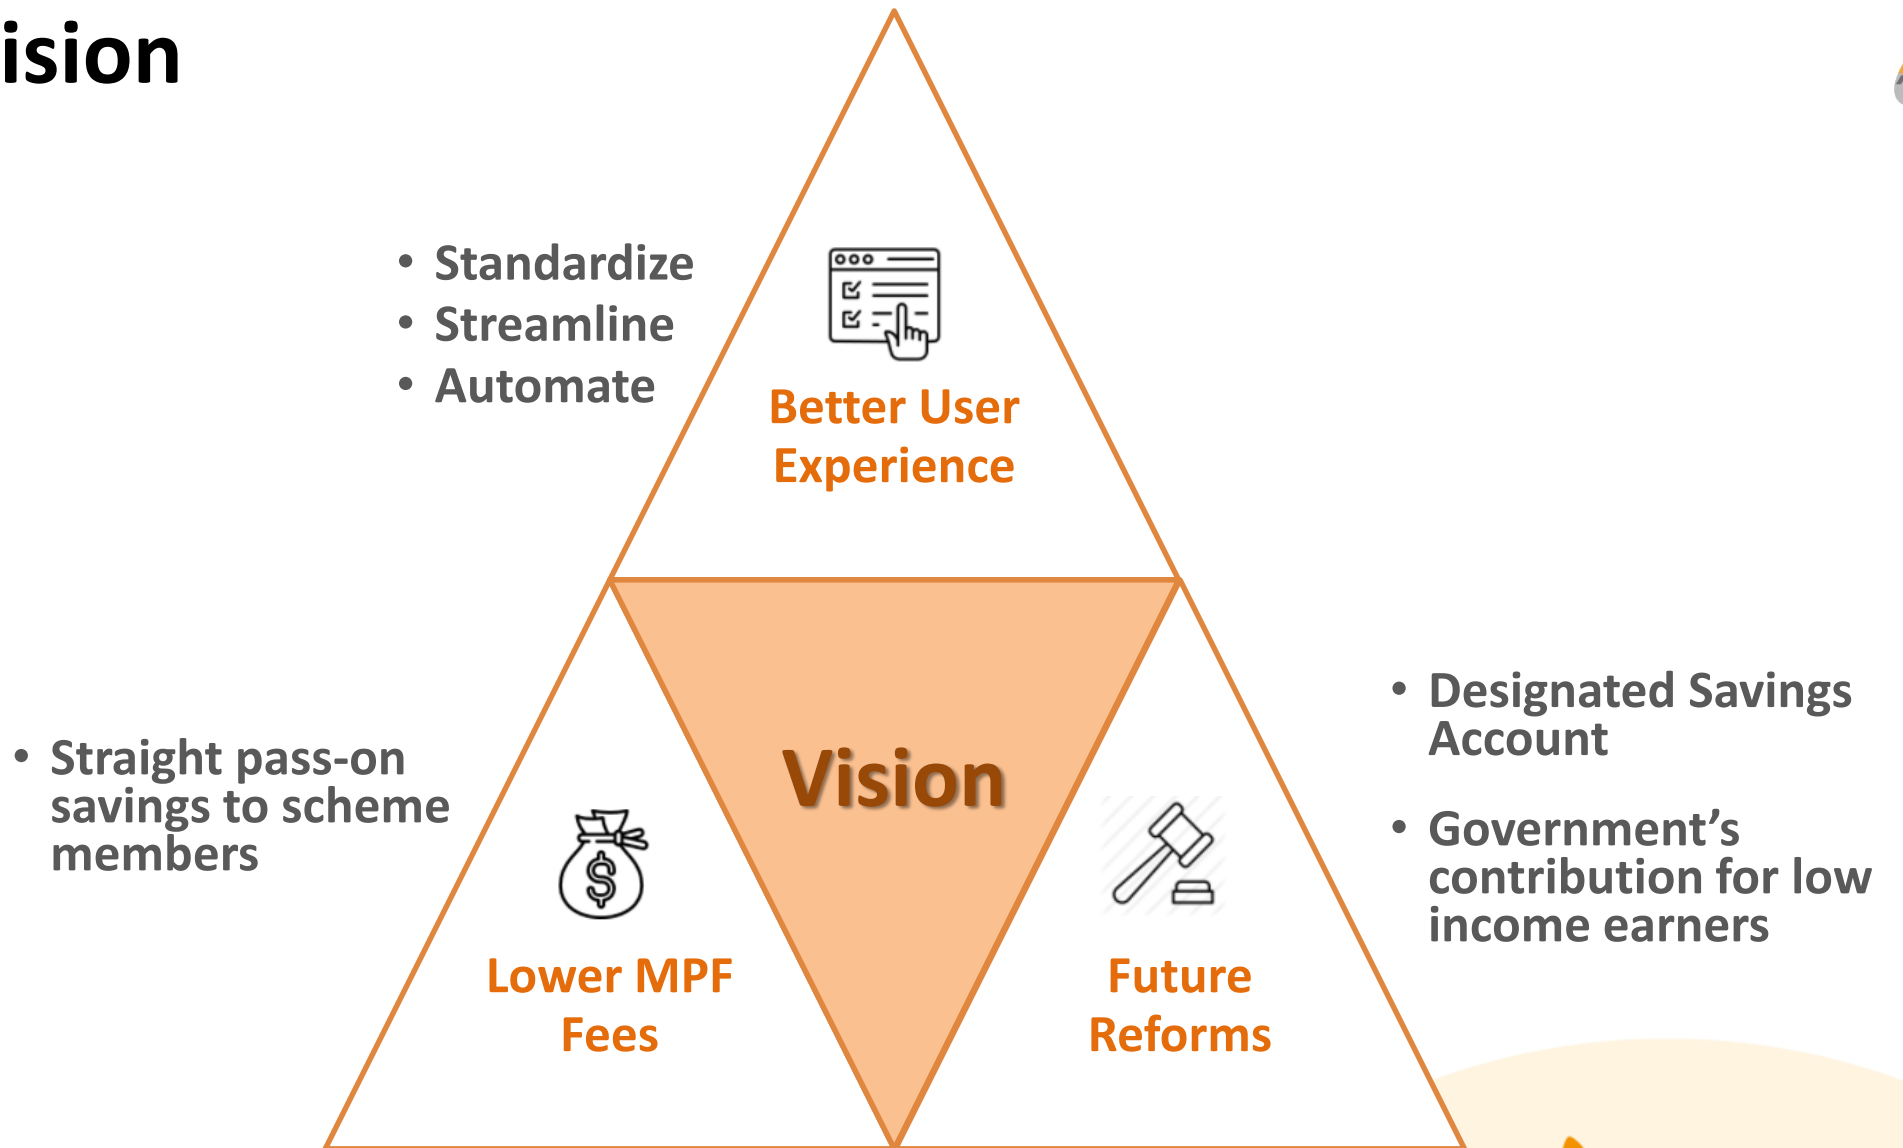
ision

• Standardize
• Streamline
• Automate

Better User Experience

• Straight pass-on savings to scheme members

Vision

Lower MPF Fees

Future Reforms

• Designated Savings Account

• Government’s contribution for low income earners